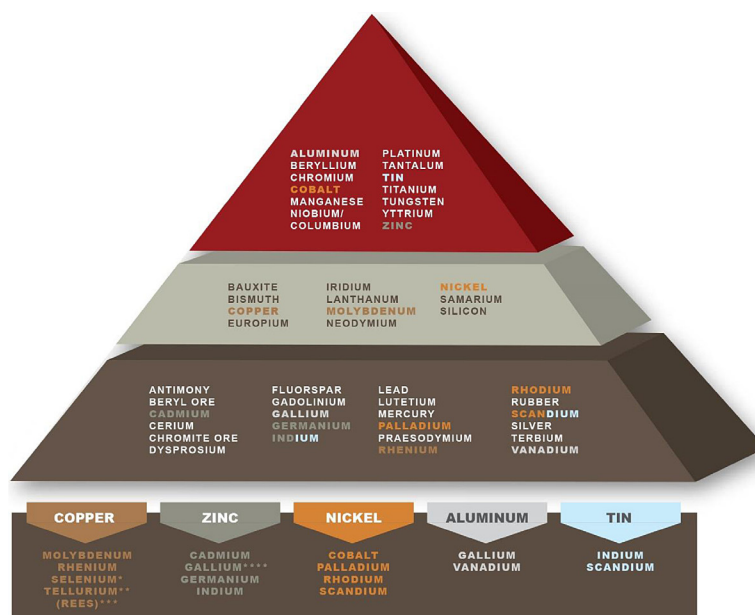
ALUMINUM
BERYLLIUM
CHROMIUM
COBALT
MANGANESE
NIOBIUM/
COLUMBIUM

PLATINUM
TANTALUM
TIN
TITANIUM
TUNGSTEN
YTTRIUM
ZINC

BAUXITE
BISMUTH
COPPER
EUROPIUM

IRIDIUM
LANTHANUM
MOLYBDENUM
NEODYMIUM

NICKEL
SAMARIUM
SILICON

ANTIMONY
BERYL ORE
CADMIUM
CERIUM
CHROMITE ORE
DYSPROSIUM

FLUORSPAR
GADOLINIUM
GALLIUM
GERMANIUM
INDIUM

LEAD
LUTETIUM
MERCURY
PALLADIUM
PRAESODYMIUM
RHENIUM

RHODIUM
RUBBER
SCANDIUM
SILVER
TERBIUM
VANADIUM

COPPER
MOLYBDENUM
RHENIUM
SELENIUM*
TELLURIUM**
(REES)***

ZINC
CADMIUM
GALLIUM****
GERMANIUM
INDIUM

NICKEL
COBALT
PALLADIUM
RHODIUM
SCANDIUM

ALUMINUM
GALLIUM
VANADIUM

TIN
INDIUM
SCANDIUM